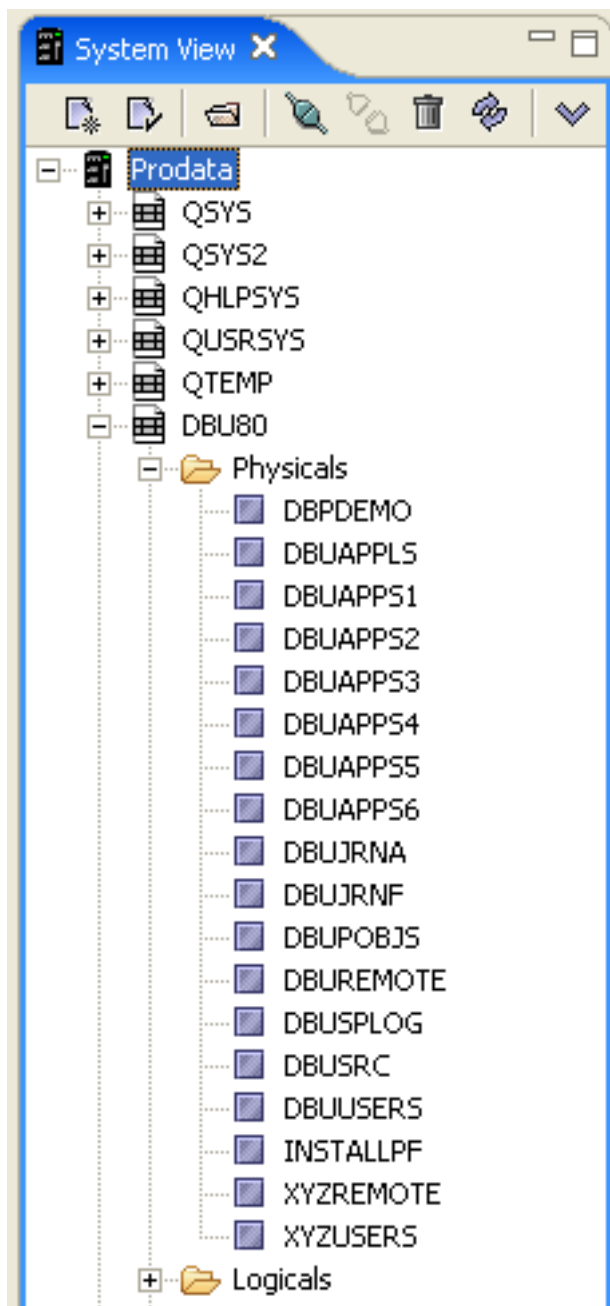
System View

Prodata
QSYS
QSYS2
QHLPSYS
QUSRSYS
QTEMP
DBU80
Physicals
DBPDEMO
DBUAPPLS
DBUAPPS1
DBUAPPS2
DBUAPPS3
DBUAPPS4
DBUAPPS5
DBUAPPS6
DBUJRNA
DBUJRNF
DBUPOBJS
DBUREMOTE
DBUSPLOG
DBUSRC
DBUUSERS
INSTALLPF
XYZREMOTE
XYZUSERS
Logicals